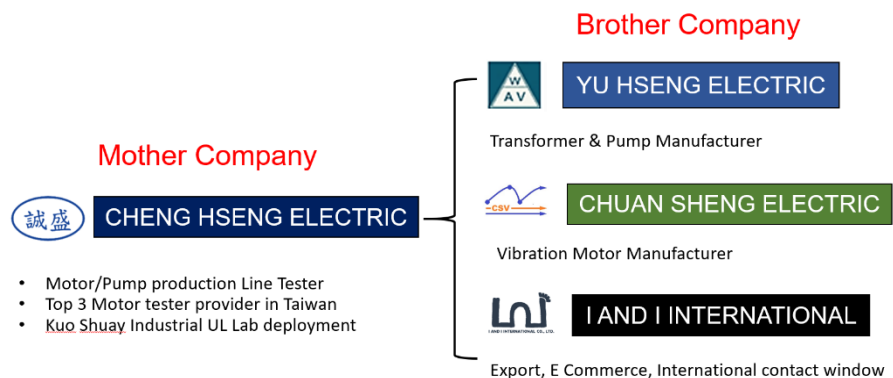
Brother Company

W
A V

YU HSENG ELECTRIC

Transformer & Pump Manufacturer

Mother Company

誠盛

CHENG HSENG ELECTRIC

CSV

CHUAN SHENG ELECTRIC

Vibration Motor Manufacturer

- Motor/Pump production Line Tester
- Top 3 Motor tester provider in Taiwan
- Kuo Shuay Industrial UL Lab deployment

I AND I INTERNATIONAL CO., LTD.

I AND I INTERNATIONAL

Export, E Commerce, International contact window